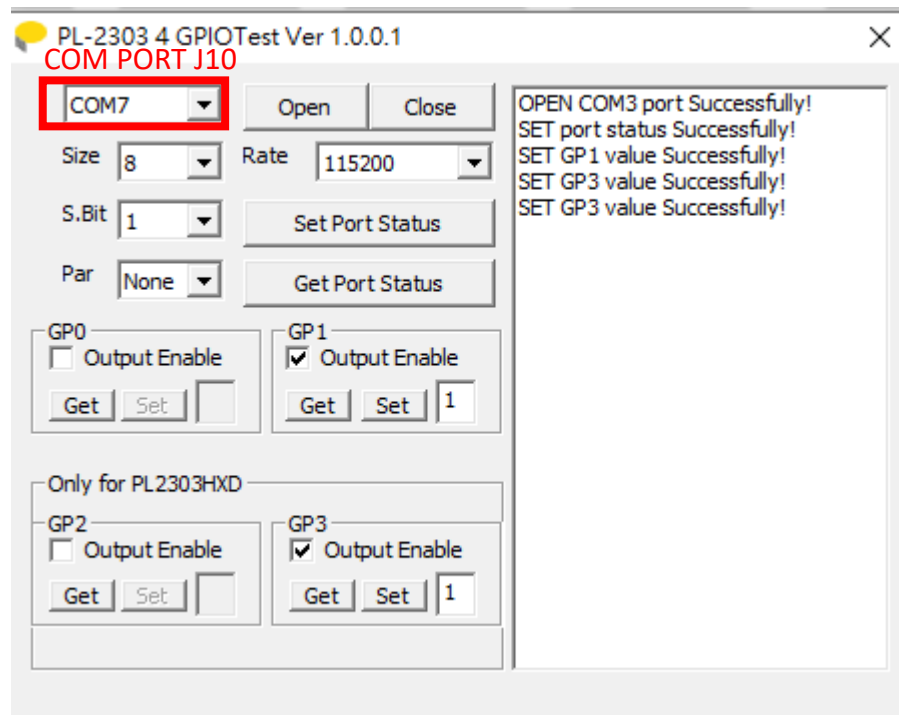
PL-2303 4 GPIOTest Ver 1.0.0.1
×

COM PORT J10

COM7
Open
Close

Size 8
Rate 115200

S.Bit 1
Set Port Status

Par None
Get Port Status

GP0
Output Enable
Get Set

GP1
Output Enable
Get Set 1

Only for PL2303HXD

GP2
Output Enable
Get Set

GP3
Output Enable
Get Set 1

OPEN COM3 port Successfully!
SET port status Successfully!
SET GP1 value Successfully!
SET GP3 value Successfully!
SET GP3 value Successfully!